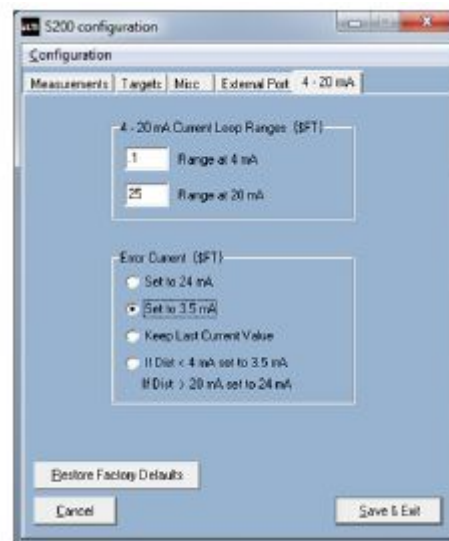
S200 configuration

Configuration

Measurements | Targets | Misc | External Port | 4 - 20 mA

4 - 20 mA Current Loop Ranges ($FT)

.1 Range at 4 mA

25 Range at 20 mA

Error Current ($FT)

Set to 24 mA

Set to 3.5 mA

Keep Last Current Value

If Dist < 4 mA set to 3.5 mA
If Dist > 20 mA set to 24 mA

Restore Factory Defaults

Cancel

Save & Exit